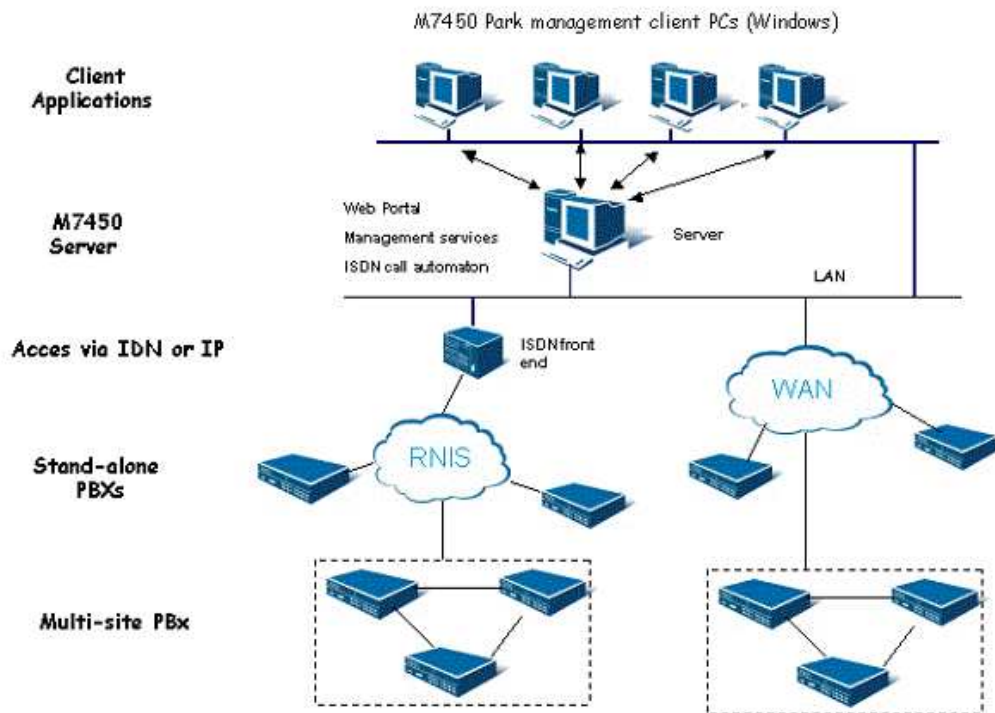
M7450 Park management client PCs (Windows)

Client Applications

M7450 Server

Web Portal
Management services
ISDN call automaton

Server

LAN

Acces via IDN or IP

ISDNfront end

WAN

Stand-alone PBXs

RNIS

Multi-site PBx